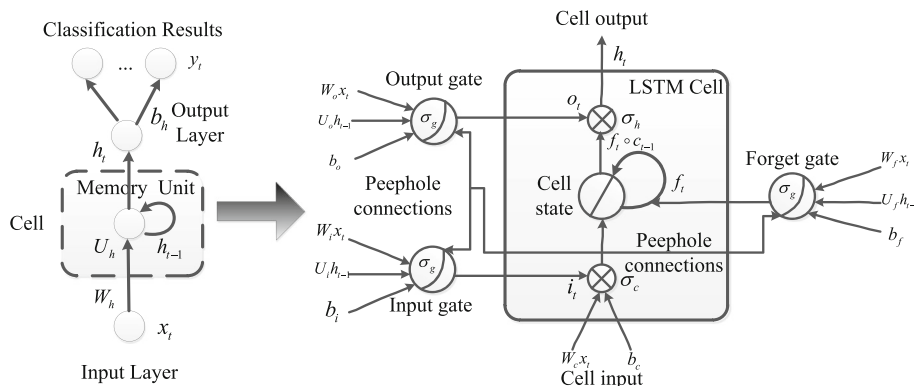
Classification Results

...

$y_t$

$b_h$ Output Layer

$h_t$

Memory Unit

Cell

$U_h$

$h_{t-1}$

$W_h$

$x_t$

Input Layer

Cell output

$h_t$

LSTM Cell

Output gate

$W_o x_t$

$U_o h_{t-1}$

$b_o$

$\sigma_g$

$o_t$

$\sigma_h$

$f_t \circ c_{t-1}$

Peephole connections

Cell state

$f_t$

Forget gate

$W_f x_t$

$U_f h_{t-}$

$b_f$

$\sigma_g$

$W_i x_t$

$U_i h_{t-1}$

$\sigma_g$

Peephole connections

$b_i$

Input gate

$i_t$

$\sigma_c$

$W_c x_t$

$b_c$

Cell input